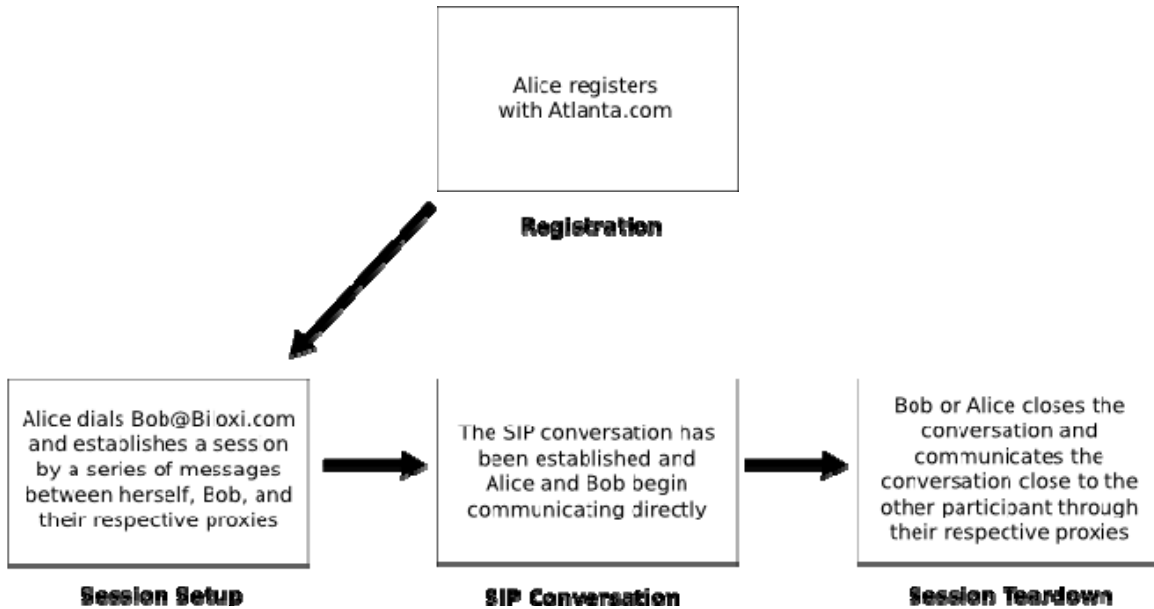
Alice registers with Atlanta.com

Registration

Alice dials Bob@Biloxi.com and establishes a session by a series of messages between herself, Bob, and their respective proxies

Session Setup

The SIP conversation has been established and Alice and Bob begin communicating directly

SIP Conversation

Bob or Alice closes the conversation and communicates the conversation close to the other participant through their respective proxies

Session Teardown